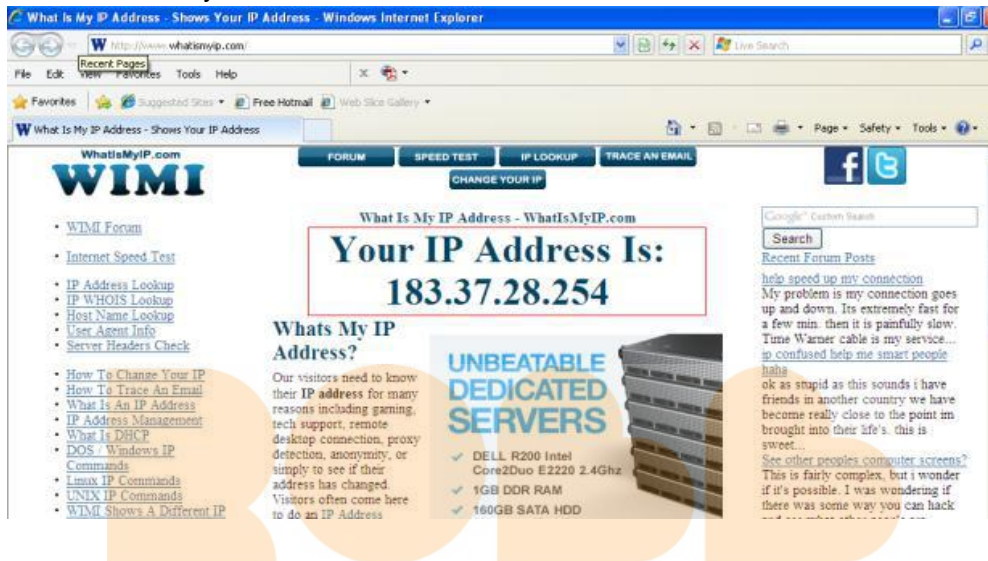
What Is My IP Address - Shows Your IP Address - Windows Internet Explorer

http://www.whatismyip.com/

Live Search

File Edit View Favorites Tools Help

Recent Pages

Favorites Suggested Sites Free Hotmail Web Slice Gallery

What Is My IP Address - Shows Your IP Address

Page Safety Tools

WhatIsMyIP.com
WIMI

FORUM SPEED TEST IP LOOKUP TRACE AN EMAIL CHANGE YOUR IP

- WIMI Forum
- Internet Speed Test
- IP Address Lookup
- IP WHOIS Lookup
- Host Name Lookup
- User Agent Info
- Server Headers Check
- How To Change Your IP
- How To Trace An Email
- What Is An IP Address
- IP Address Management
- What Is DHCP
- DOS / Windows IP Commands
- Linux IP Commands
- UNIX IP Commands
- WIMI Shows A Different IP

What Is My IP Address - WhatIsMyIP.com

Your IP Address Is:
183.37.28.254

Whats My IP Address?

Our visitors need to know their IP address for many reasons including gaming, tech support, remote desktop connection, proxy detection, anonymity, or simply to see if their address has changed. Visitors often come here to do an IP Address

UNBEATABLE DEDICATED SERVERS
DELL R200 Intel Core2Duo E2220 2.4Ghz
1GB DDR RAM
160GB SATA HDD

Google Custom Search
Search
Recent Forum Posts
help speed up my connection
My problem is my connection goes up and down. Its extremely fast for a few min. then it is painfully slow. Time Warner cable is my service...
ip confused help me smart people haha
ok as stupid as this sounds i have friends in another country we have become really close to the point im brought into their life's. this is sweet...
See other peoples computer screens?
This is fairly complex, but i wonder if it's possible. I was wondering if there was some way you can hack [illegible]